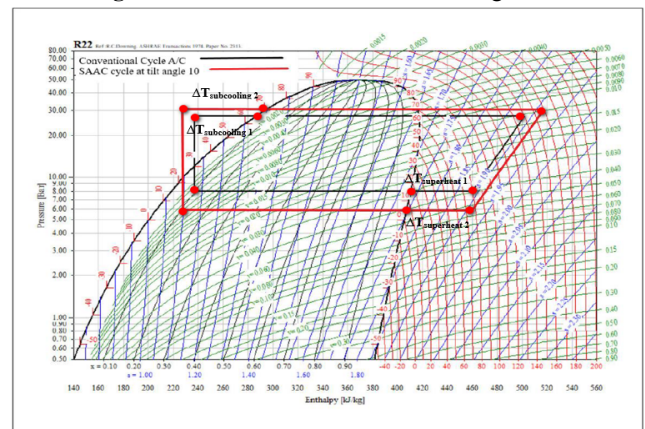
R22 Ref: R.C. Downing, ASHRAE Transactions 1974, Paper No. 2313.

Conventional Cycle A/C
SAAC cycle at tilt angle 10

$\Delta T_{subcooling\ 2}$
$\Delta T_{subcooling\ 1}$
$\Delta T_{superheat\ 1}$
$\Delta T_{superheat\ 2}$

80.00
70.00
60.00
50.00
40.00
30.00
20.00
10.00
9.00
8.00
7.00
6.00
5.00
4.00
3.00
2.00
1.00
0.90
0.80
0.70
0.60
0.50

Pressure [Bar]

x = 0.10 0.20 0.30 0.40 0.50 0.60 0.70 0.80 0.90
s = 1.00 1.20 1.40 1.60 1.80

140 160 180 200 220 240 260 280 300 320 340 360 380 400 420 440 460 480 500 520 540 560

Enthalpy [kJ/kg]